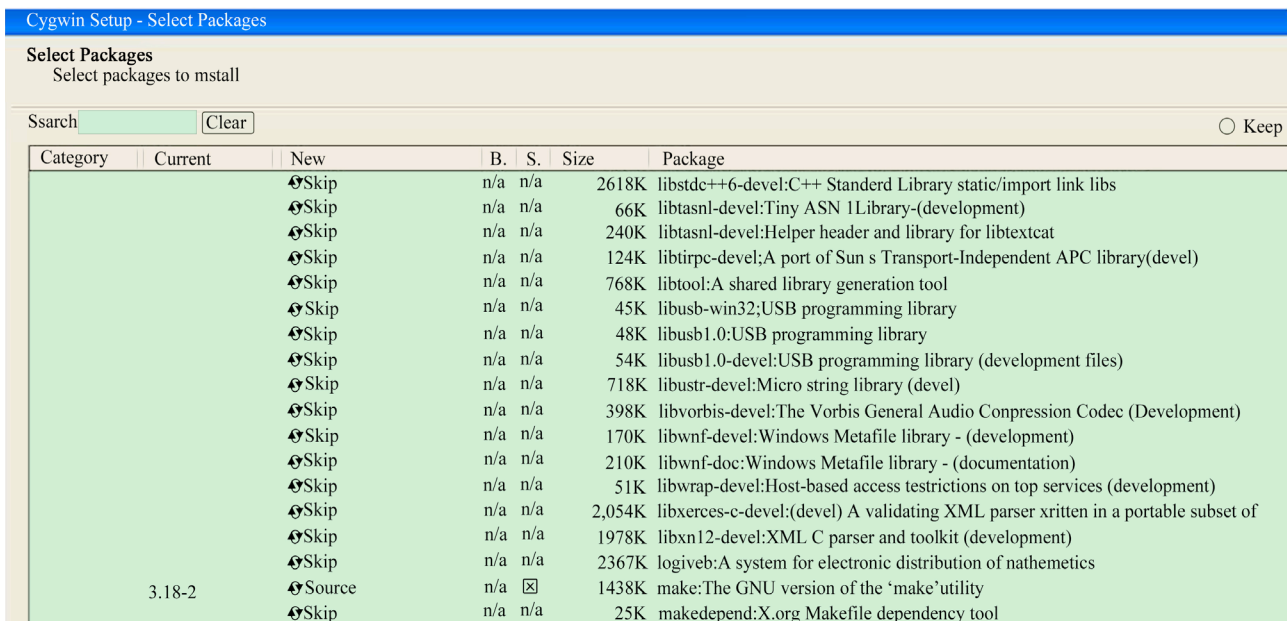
Cygwin Setup - Select Packages

Select Packages
Select packages to mstall

Ssarch Clear

Keep

| Category | Current | New | B. | S. | Size | Package |
|---|---|---|---|---|---|---|
| | | Skip | n/a | n/a | 2618K | libstdc++6-devel:C++ Standerd Library static/import link libs |
| | | Skip | n/a | n/a | 66K | libtasnl-devel:Tiny ASN 1Library-(development) |
| | | Skip | n/a | n/a | 240K | libtasnl-devel:Helper header and library for libtextcat |
| | | Skip | n/a | n/a | 124K | libtirpc-devel;A port of Sun s Transport-Independent APC library(devel) |
| | | Skip | n/a | n/a | 768K | libtool:A shared library generation tool |
| | | Skip | n/a | n/a | 45K | libusb-win32;USB programming library |
| | | Skip | n/a | n/a | 48K | libusb1.0:USB programming library |
| | | Skip | n/a | n/a | 54K | libusb1.0-devel:USB programming library (development files) |
| | | Skip | n/a | n/a | 718K | libustr-devel:Micro string library (devel) |
| | | Skip | n/a | n/a | 398K | libvorbis-devel:The Vorbis General Audio Conpression Codec (Development) |
| | | Skip | n/a | n/a | 170K | libwnf-devel:Windows Metafile library - (development) |
| | | Skip | n/a | n/a | 210K | libwnf-doc:Windows Metafile library - (documentation) |
| | | Skip | n/a | n/a | 51K | libwrap-devel:Host-based access testrictions on top services (development) |
| | | Skip | n/a | n/a | 2,054K | libxerces-c-devel:(devel) A validating XML parser xritten in a portable subset of |
| | | Skip | n/a | n/a | 1978K | libxn12-devel:XML C parser and toolkit (development) |
| | | Skip | n/a | n/a | 2367K | logiveb:A system for electronic distribution of nathemetics |
| | 3.18-2 | Source | n/a | ☒ | 1438K | make:The GNU version of the ‘make’utility |
| | | Skip | n/a | n/a | 25K | makedepend:X.org Makefile dependency tool |